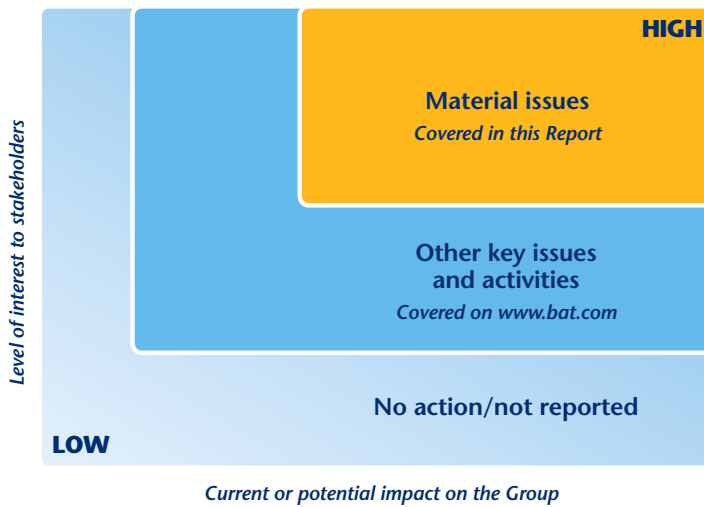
HIGH

Material issues
Covered in this Report

Other key issues and activities
Covered on www.bat.com

No action/not reported

LOW

Level of interest to stakeholders

Current or potential impact on the Group